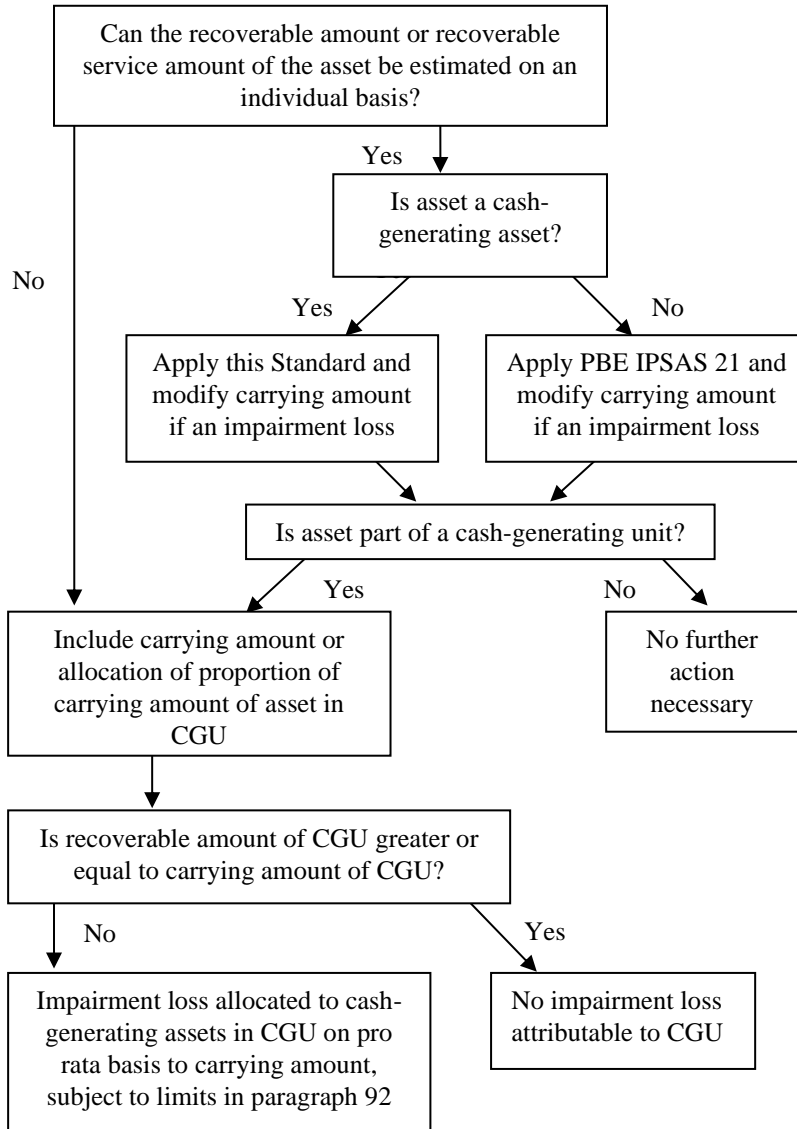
Can the recoverable amount or recoverable service amount of the asset be estimated on an individual basis?

Yes

Is asset a cash-generating asset?

No

Yes

No

Apply this Standard and modify carrying amount if an impairment loss

Apply PBE IPSAS 21 and modify carrying amount if an impairment loss

Is asset part of a cash-generating unit?

Yes

No

Include carrying amount or allocation of proportion of carrying amount of asset in CGU

No further action necessary

Is recoverable amount of CGU greater or equal to carrying amount of CGU?

No

Yes

Impairment loss allocated to cash-generating assets in CGU on pro rata basis to carrying amount, subject to limits in paragraph 92

No impairment loss attributable to CGU